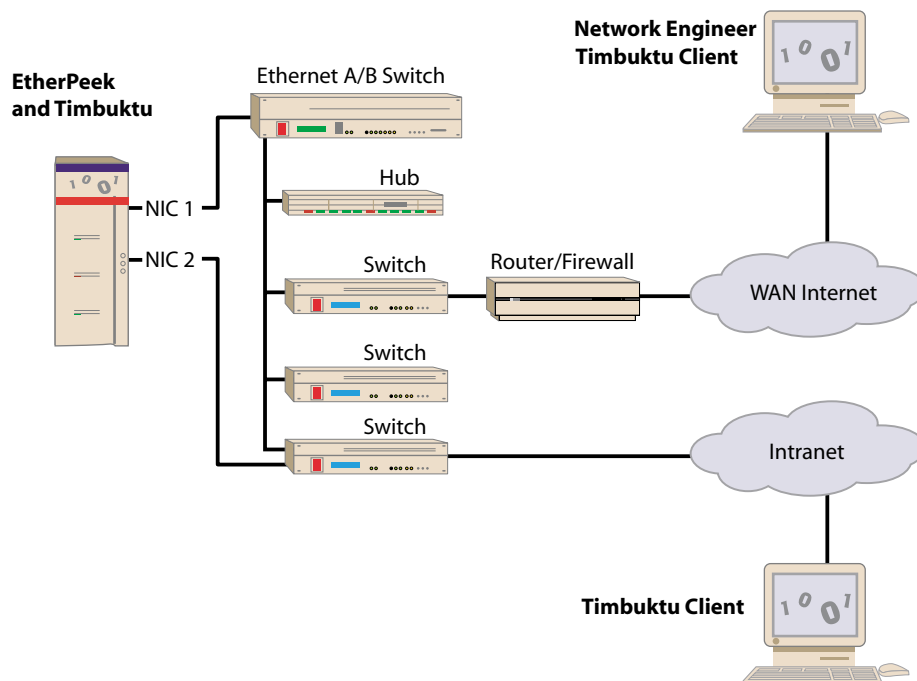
Network Engineer
Timbuktu Client

EtherPeek
and Timbuktu

Ethernet A/B Switch

1 0 0 1

NIC 1

NIC 2

Hub

Switch

Router/Firewall

WAN Internet

Switch

Switch

Intranet

Timbuktu Client

1 0 0 1

1 0 0 1